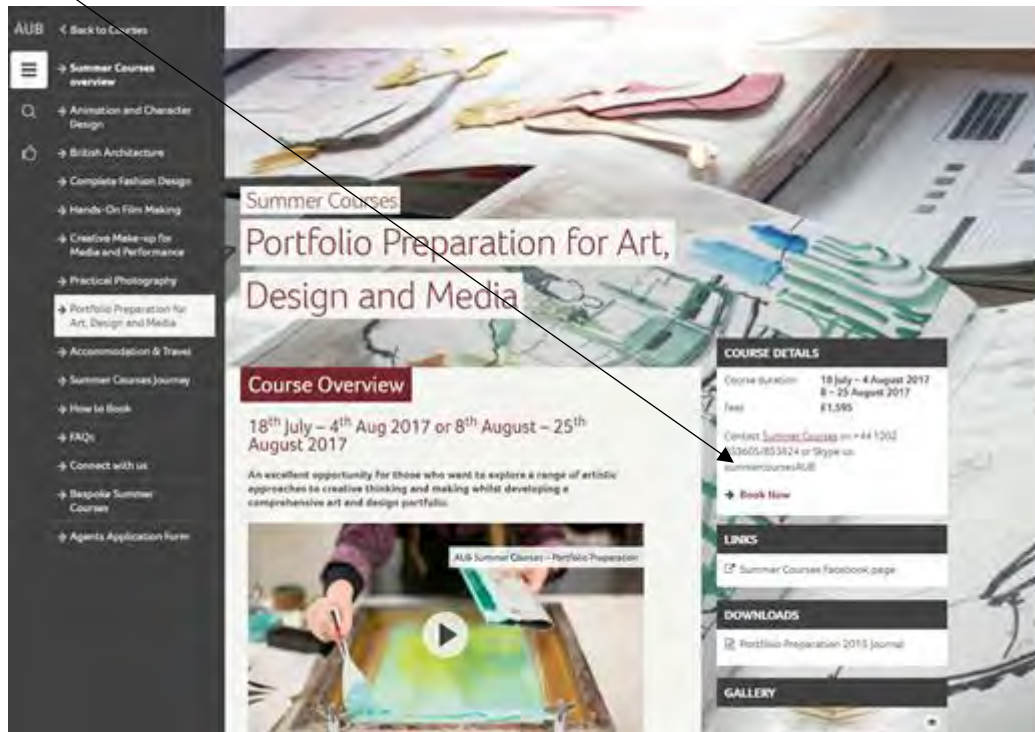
AUB < Back to Courses

→ Summer Courses overview
→ Animation and Character Design
→ British Architecture
→ Complete Fashion Design
→ Hands-On Film Making
→ Creative Make-up for Media and Performance
→ Practical Photography
→ Portfolio Preparation for Art, Design and Media
→ Accommodation & Travel
→ Summer Courses Journey
→ How to Book
→ FAQs
→ Connect with us
→ Bespoke Summer Courses
→ Agents Application Form

Summer Courses
Portfolio Preparation for Art, Design and Media

Course Overview

18$^{th}$ July – 4$^{th}$ Aug 2017 or 8$^{th}$ August – 25$^{th}$ August 2017

An excellent opportunity for those who want to explore a range of artistic approaches to creative thinking and making whilst developing a comprehensive art and design portfolio.

AUB Summer Courses – Portfolio Preparation

COURSE DETAILS
Course duration: 18 July – 4 August 2017 8 – 25 August 2017
Fees: £1,595
Contact Summer Courses on +44 1202 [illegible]3605/853624 or Skype us: summercoursesAUB
→ Book Now

LINKS
Summer Courses Facebook page

DOWNLOADS
Portfolio Preparation 2015 Journal

GALLERY